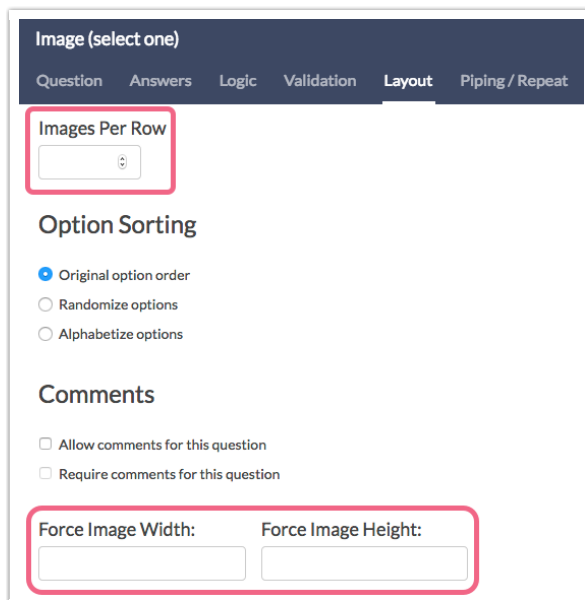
Image (select one)

Question Answers Logic Validation Layout Piping / Repeat

Images Per Row

Option Sorting

Original option order
Randomize options
Alphabetize options

Comments

Allow comments for this question
Require comments for this question

Force Image Width:
Force Image Height: